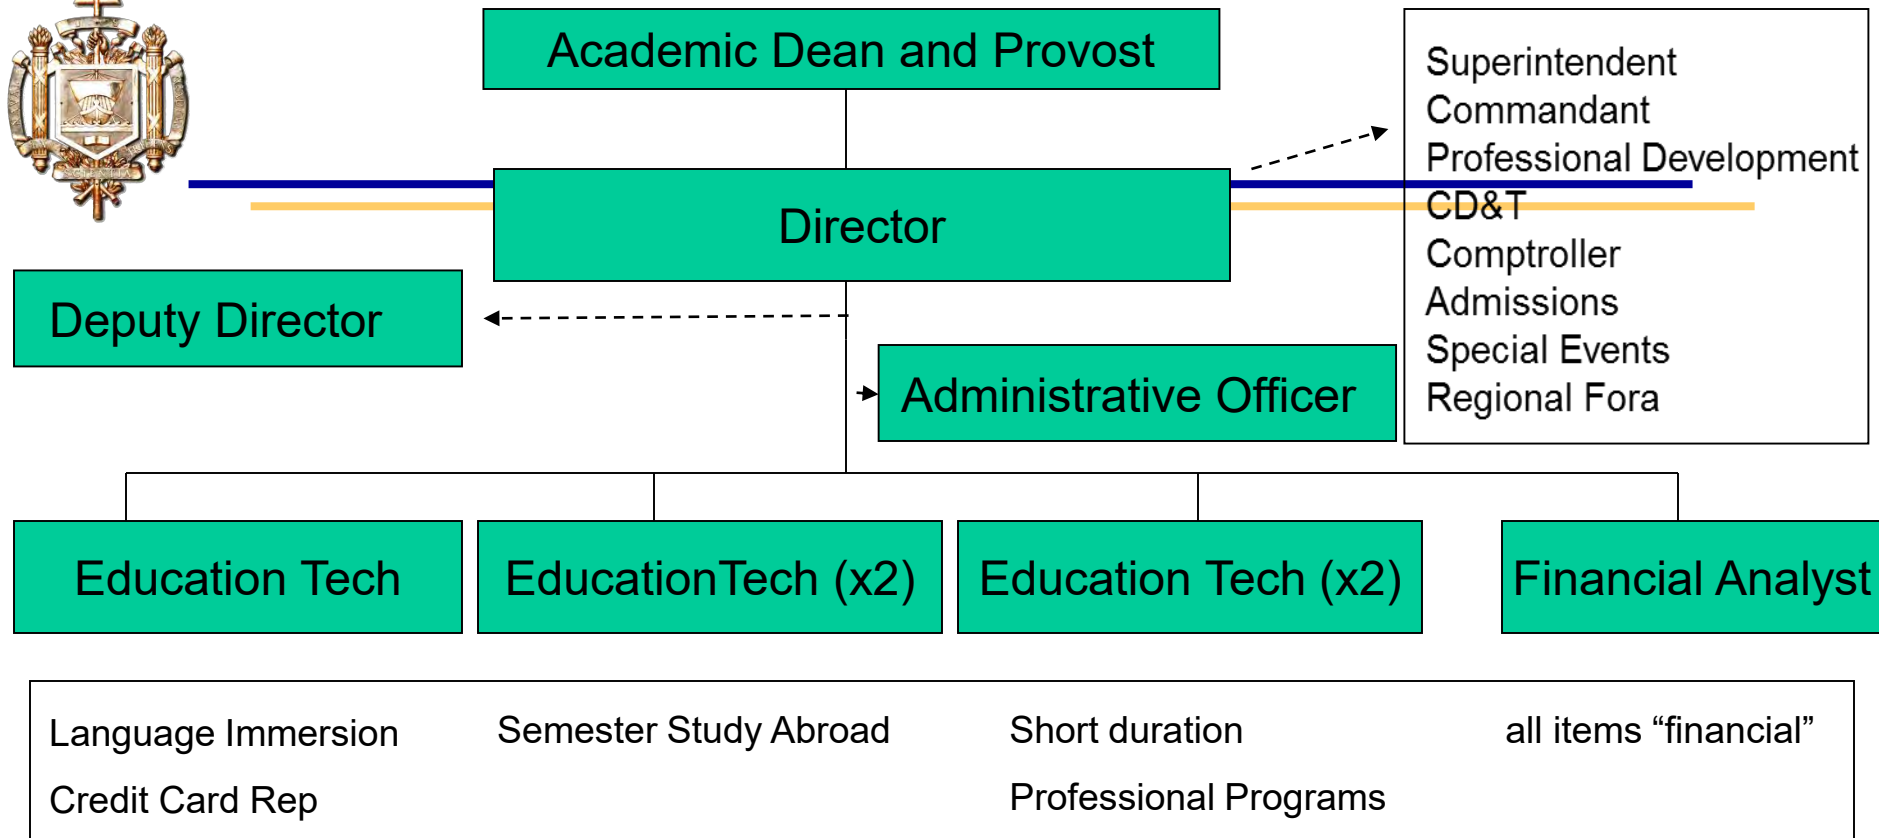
Academic Dean and Provost

Superintendent
Commandant
Professional Development
CD&T
Comptroller
Admissions
Special Events
Regional Fora

Director

Deputy Director

Administrative Officer

Education Tech

EducationTech (x2)

Education Tech (x2)

Financial Analyst

Language Immersion
Credit Card Rep

Semester Study Abroad

Short duration
Professional Programs

all items “financial”